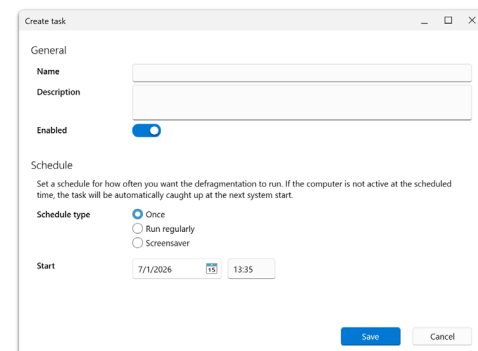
Create task

General

Name

Description

Enabled

Schedule

Set a schedule for how often you want the defragmentation to run. If the computer is not active at the scheduled time, the task will be automatically caught up at the next system start.

Schedule type
Once
Run regularly
Screensaver

Start
7/1/2026
15
13:35

Save
Cancel